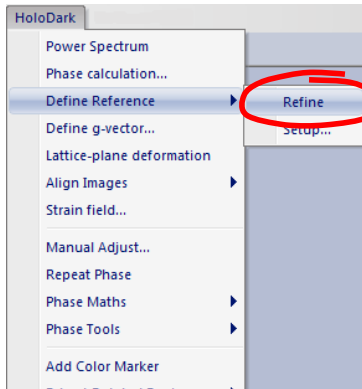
HoloDark

Power Spectrum
Phase calculation...
Define Reference
Define g-vector...
Lattice-plane deformation
Align Images
Strain field...

Manual Adjust...
Repeat Phase
Phase Maths
Phase Tools

Add Color Marker

Refine
Setup...